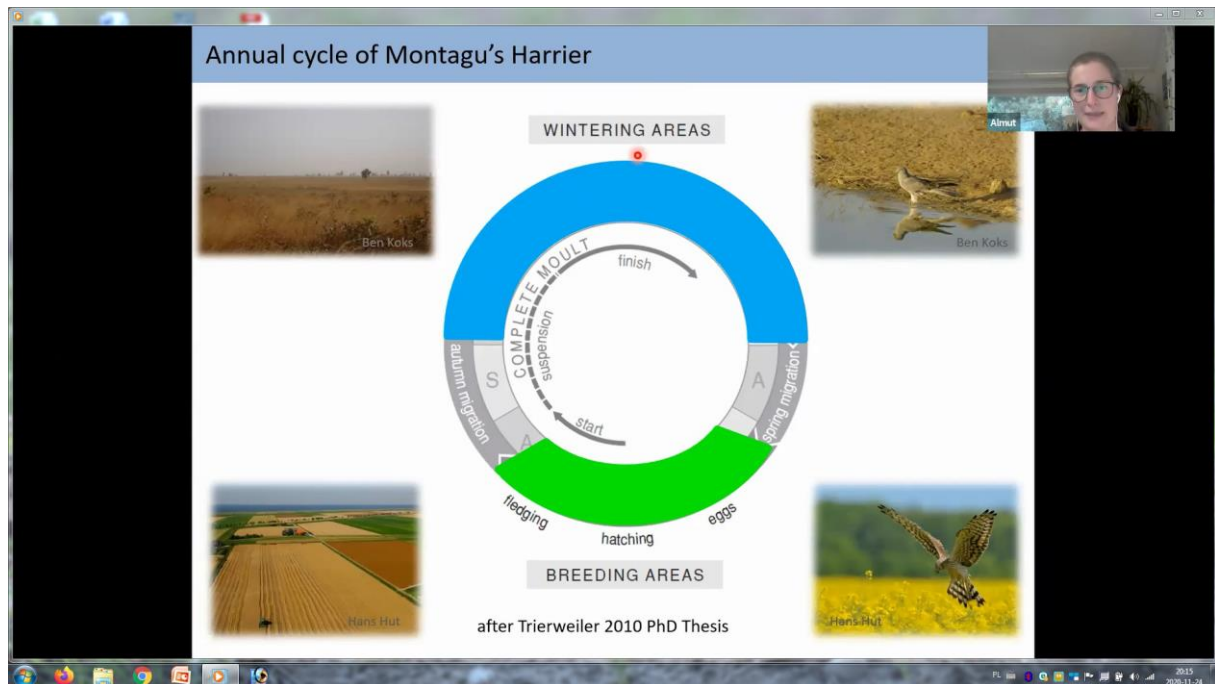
Annual cycle of Montagu's Harrier

Almut

WINTERING AREAS

Ben Koks

Ben Koks

COMPLETE MOULT

finish

suspension

start

S

A

A

autumn migration

spring migration

fledging

hatching

eggs

BREEDING AREAS

Hans Hut

Hans Hut

after Trierweiler 2010 PhD Thesis

PL

20:15
2020-11-24